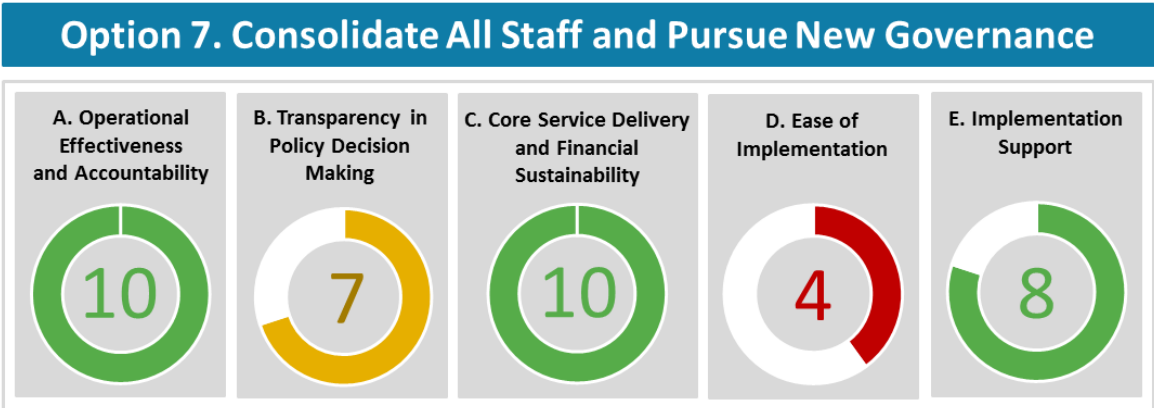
Option 7. Consolidate All Staff and Pursue New Governance

A. Operational Effectiveness and Accountability

10

B. Transparency in Policy Decision Making

7

C. Core Service Delivery and Financial Sustainability

10

D. Ease of Implementation

4

E. Implementation Support

8